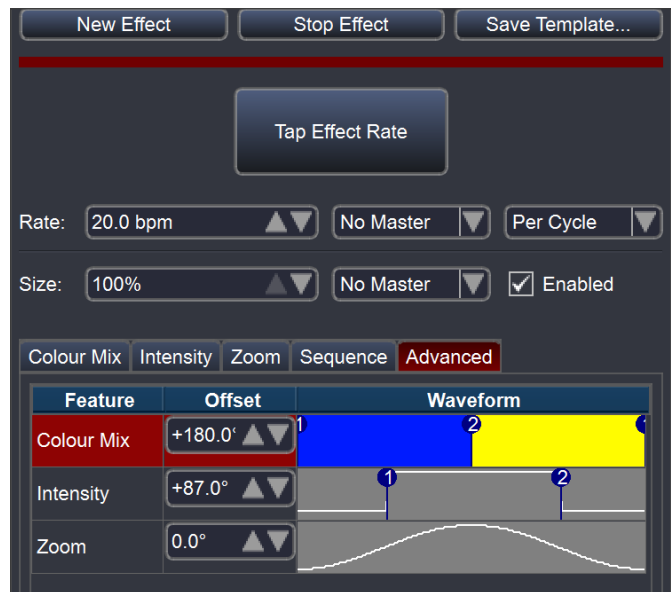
New Effect
Stop Effect
Save Template...

Tap Effect Rate

Rate: 20.0 bpm
No Master
Per Cycle

Size: 100%
No Master
Enabled

Colour Mix
Intensity
Zoom
Sequence
Advanced

| Feature | Offset | Waveform |
|---|---|---|
| Colour Mix | +180.0° | 1 2 1 |
| Intensity | +87.0° | 1 2 |
| Zoom | 0.0° | |